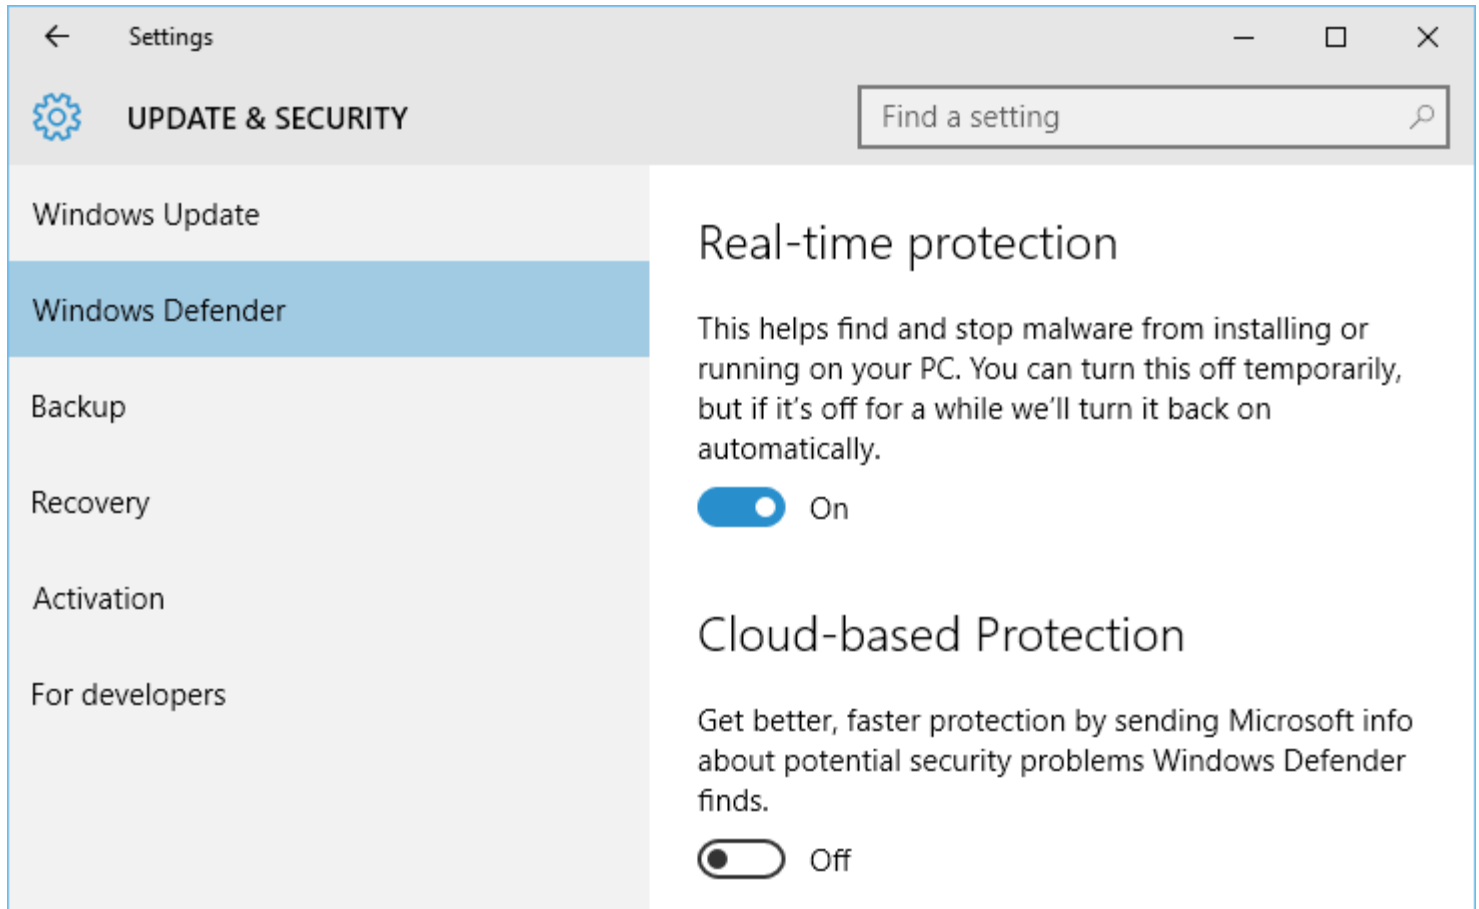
Settings

UPDATE & SECURITY

Find a setting

Windows Update

Windows Defender

Backup

Recovery

Activation

For developers

Real-time protection

This helps find and stop malware from installing or running on your PC. You can turn this off temporarily, but if it's off for a while we'll turn it back on automatically.

On

Cloud-based Protection

Get better, faster protection by sending Microsoft info about potential security problems Windows Defender finds.

Off